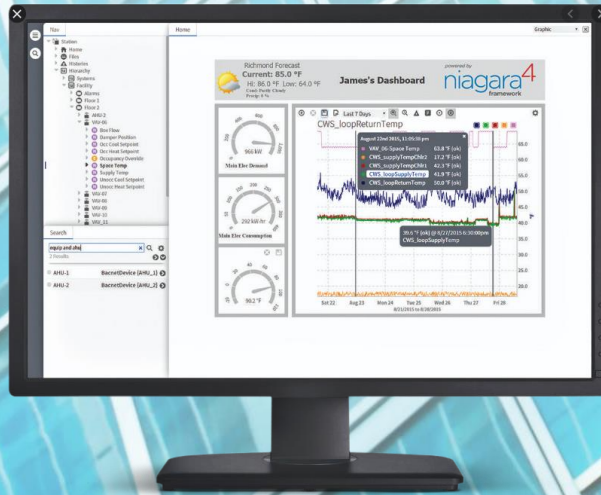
Nav

Station
Home
Files
Histories
Hierarchy
Systems
Facility
Alarms
Floor 1
Floor 2
AHU-2
VAV-06
Box Flow
Damper Position
Occ Cool Setpoint
Occ Heat Setpoint
Occupancy Override
Space Temp
Supply Temp
Unocc Cool Setpoint
Unocc Heat Setpoint
VAV-07
VAV-08
VAV-09
VAV-10
VAV-11

Search
equip and ahu
2 results

AHU-1 BacnetDevice {AHU_1}
AHU-2 BacnetDevice {AHU_2}

Home

Graphic

Richmond Forecast
Current: 85.0 °F
Hi: 86.0 °F Low: 64.0 °F
Cond: Partly Cloudy
Precip: 0 %

James's Dashboard

powered by
niagara4
framework

966 kW
Main Elec Demand

292 kW-hr
Main Elec Consumption

90.2 °F

Last 7 Days

CWS_loopReturnTemp

August 22nd 2015, 11:05:59 pm
VAV_06-Space Temp 63.8 °F {ok}
CWS_supplyTempChlr2 27.2 °F {ok}
CWS_supplyTempChlr1 42.3 °F {ok}
CWS_loopSupplyTemp 41.9 °F {ok}
CWS_loopReturnTemp 50.8 °F {ok}

39.6 °F {ok} @ 8/27/2015 6:30:00pm
CWS_loopSupplyTemp

65.0
60.0
55.0
50.0
45.0
40.0
35.0
30.0
25.0
20.0

Sat 22 Aug 23 Mon 24 Tue 25 Wed 26 Thu 27 Fri 28
8/21/2015 to 8/28/2015